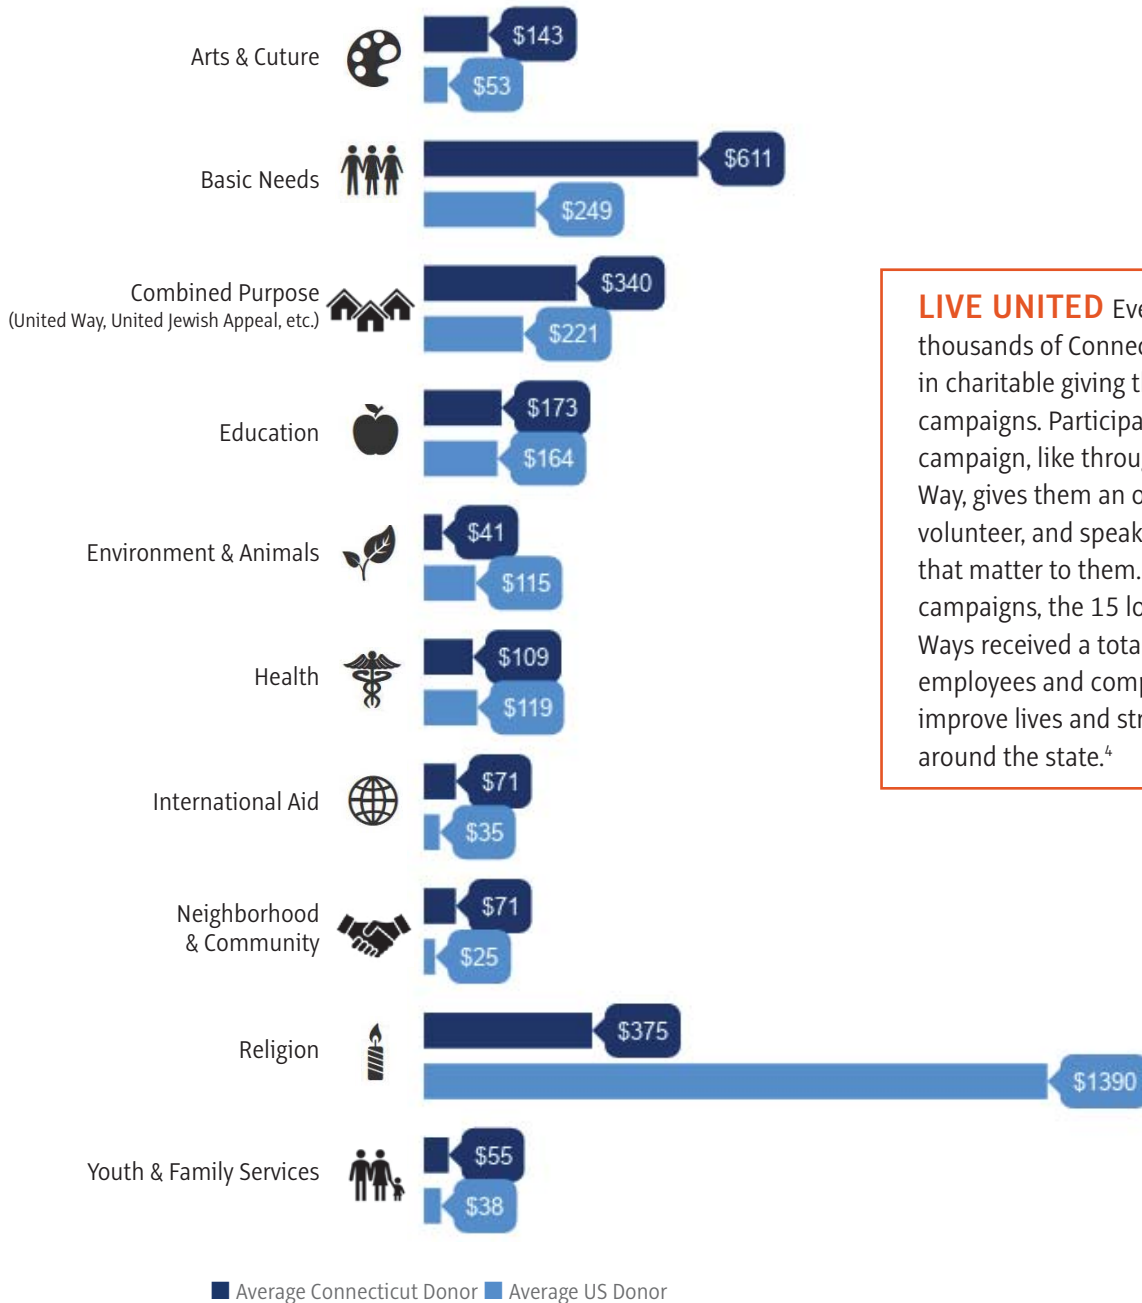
Arts & Cuture $143 $53

Basic Needs $611 $249

Combined Purpose (United Way, United Jewish Appeal, etc.) $340 $221

Education $173 $164

Environment & Animals $41 $115

Health $109 $119

International Aid $71 $35

Neighborhood & Community $71 $25

Religion $375 $1390

Youth & Family Services $55 $38

Average Connecticut Donor Average US Donor

LIVE UNITED Eve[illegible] thousands of Connec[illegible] in charitable giving t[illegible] campaigns. Participa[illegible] campaign, like throu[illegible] Way, gives them an o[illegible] volunteer, and speak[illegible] that matter to them. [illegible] campaigns, the 15 lo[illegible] Ways received a tota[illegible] employees and comp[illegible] improve lives and str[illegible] around the state.$^4$